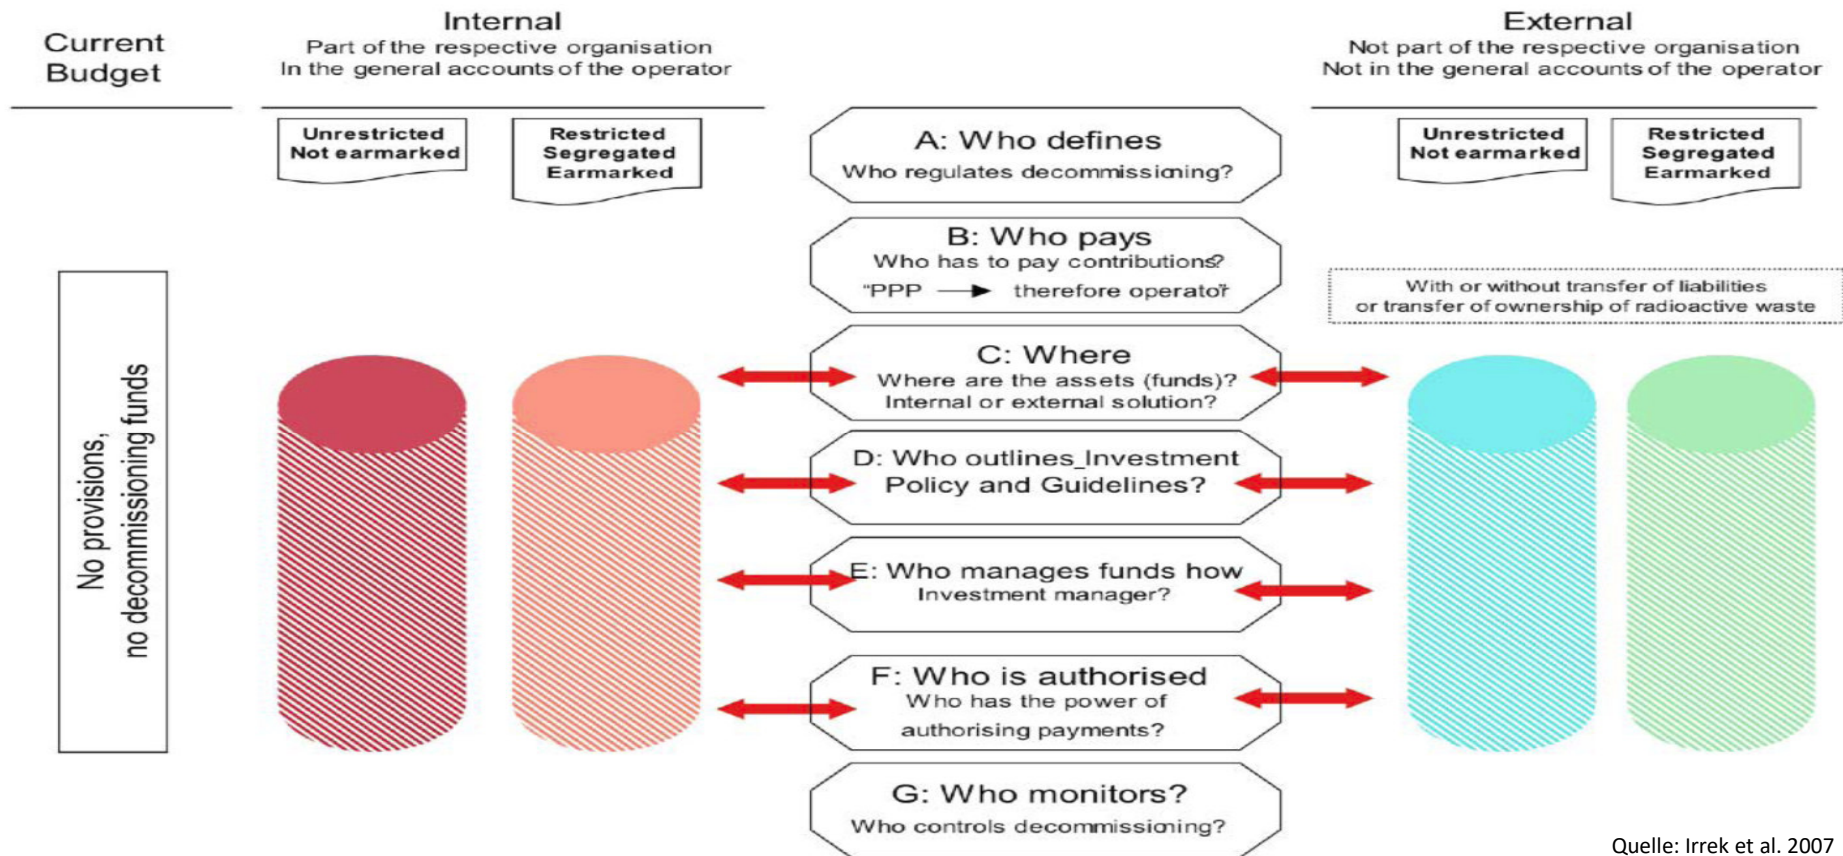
Current Budget

Internal
Part of the respective organisation
In the general accounts of the operator

External
Not part of the respective organisation
Not in the general accounts of the operator

Unrestricted
Not earmarked

Restricted
Segregated
Earmarked

A: Who defines
Who regulates decommissioning?

Unrestricted
Not earmarked

Restricted
Segregated
Earmarked

B: Who pays
Who has to pay contributions?
"PPP → therefore operator"

With or without transfer of liabilities
or transfer of ownership of radioactive waste

No provisions,
no decommissioning funds

C: Where
Where are the assets (funds)?
Internal or external solution?

D: Who outlines Investment
Policy and Guidelines?

E: Who manages funds how
Investment manager?

F: Who is authorised
Who has the power of
authorising payments?

G: Who monitors?
Who controls decommissioning?

Quelle: Irrek et al. 2007